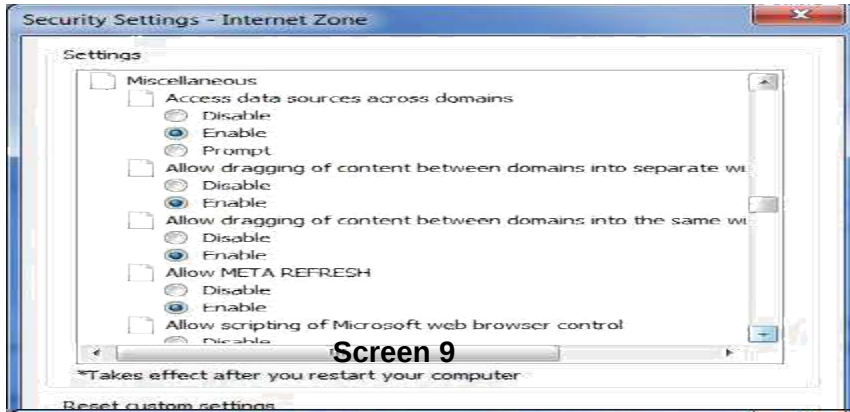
Security Settings - Internet Zone

Settings

Miscellaneous
Access data sources across domains
Disable
Enable
Prompt
Allow dragging of content between domains into separate wi
Disable
Enable
Allow dragging of content between domains into the same wi
Disable
Enable
Allow META REFRESH
Disable
Enable
Allow scripting of Microsoft web browser control
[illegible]

Screen 9

*Takes effect after you restart your computer

Reset custom settings